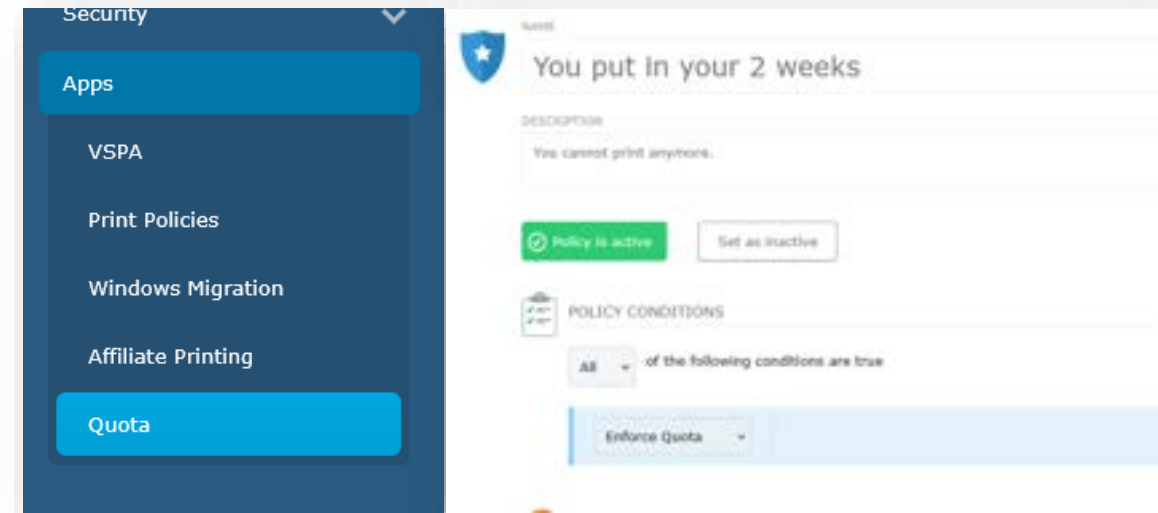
Security

Apps

VSPA

Print Policies

Windows Migration

Affiliate Printing

Quota

NAME

You put in your 2 weeks

DESCRIPTION

You cannot print anymore.

Policy is active

Set as inactive

POLICY CONDITIONS

All

of the following conditions are true

Enforce Quota